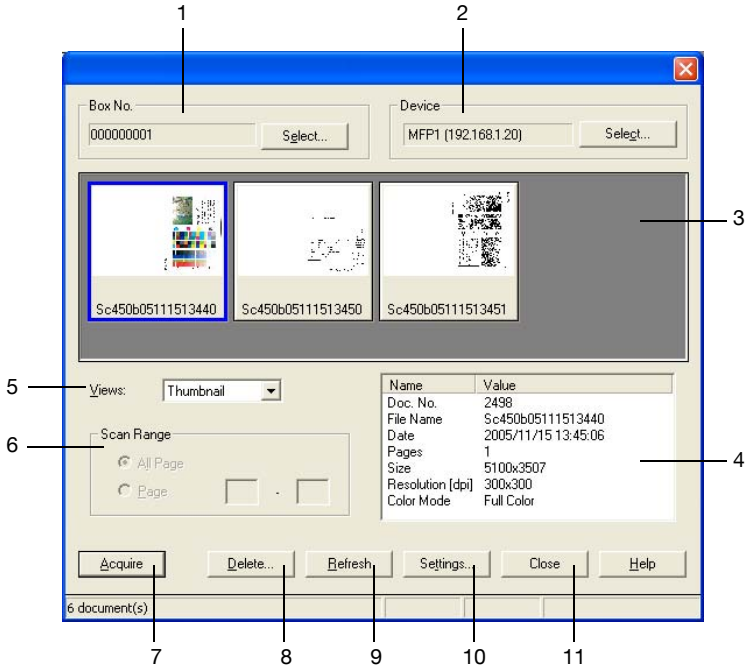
1

2

Box No.

000000001

Select...

Device

MFP1 (192.168.1.20)

Select...

3

Sc450b05111513440

Sc450b05111513450

Sc450b05111513451

5

Views:

Thumbnail

6

Scan Range

All Page

Page

-

| Name | Value |
|---|---|
| Doc. No. | 2498 |
| File Name | Sc450b05111513440 |
| Date | 2005/11/15 13:45:06 |
| Pages | 1 |
| Size | 5100x3507 |
| Resolution [dpi] | 300x300 |
| Color Mode | Full Color |

4

Acquire

Delete...

Refresh

Settings...

Close

Help

6 document(s)

7

8

9

10

11